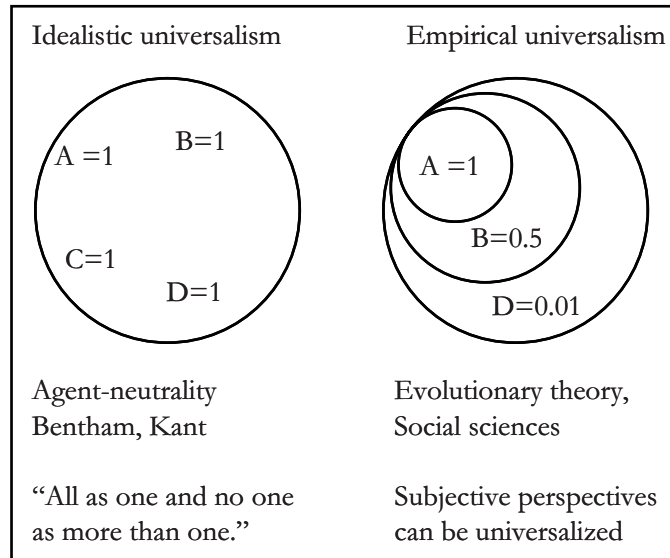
Idealistic universalism

A =1
B=1
C=1
D=1

Agent-neutrality
Bentham, Kant

"All as one and no one as more than one."

Empirical universalism

A =1
B=0.5
D=0.01

Evolutionary theory,
Social sciences

Subjective perspectives can be universalized